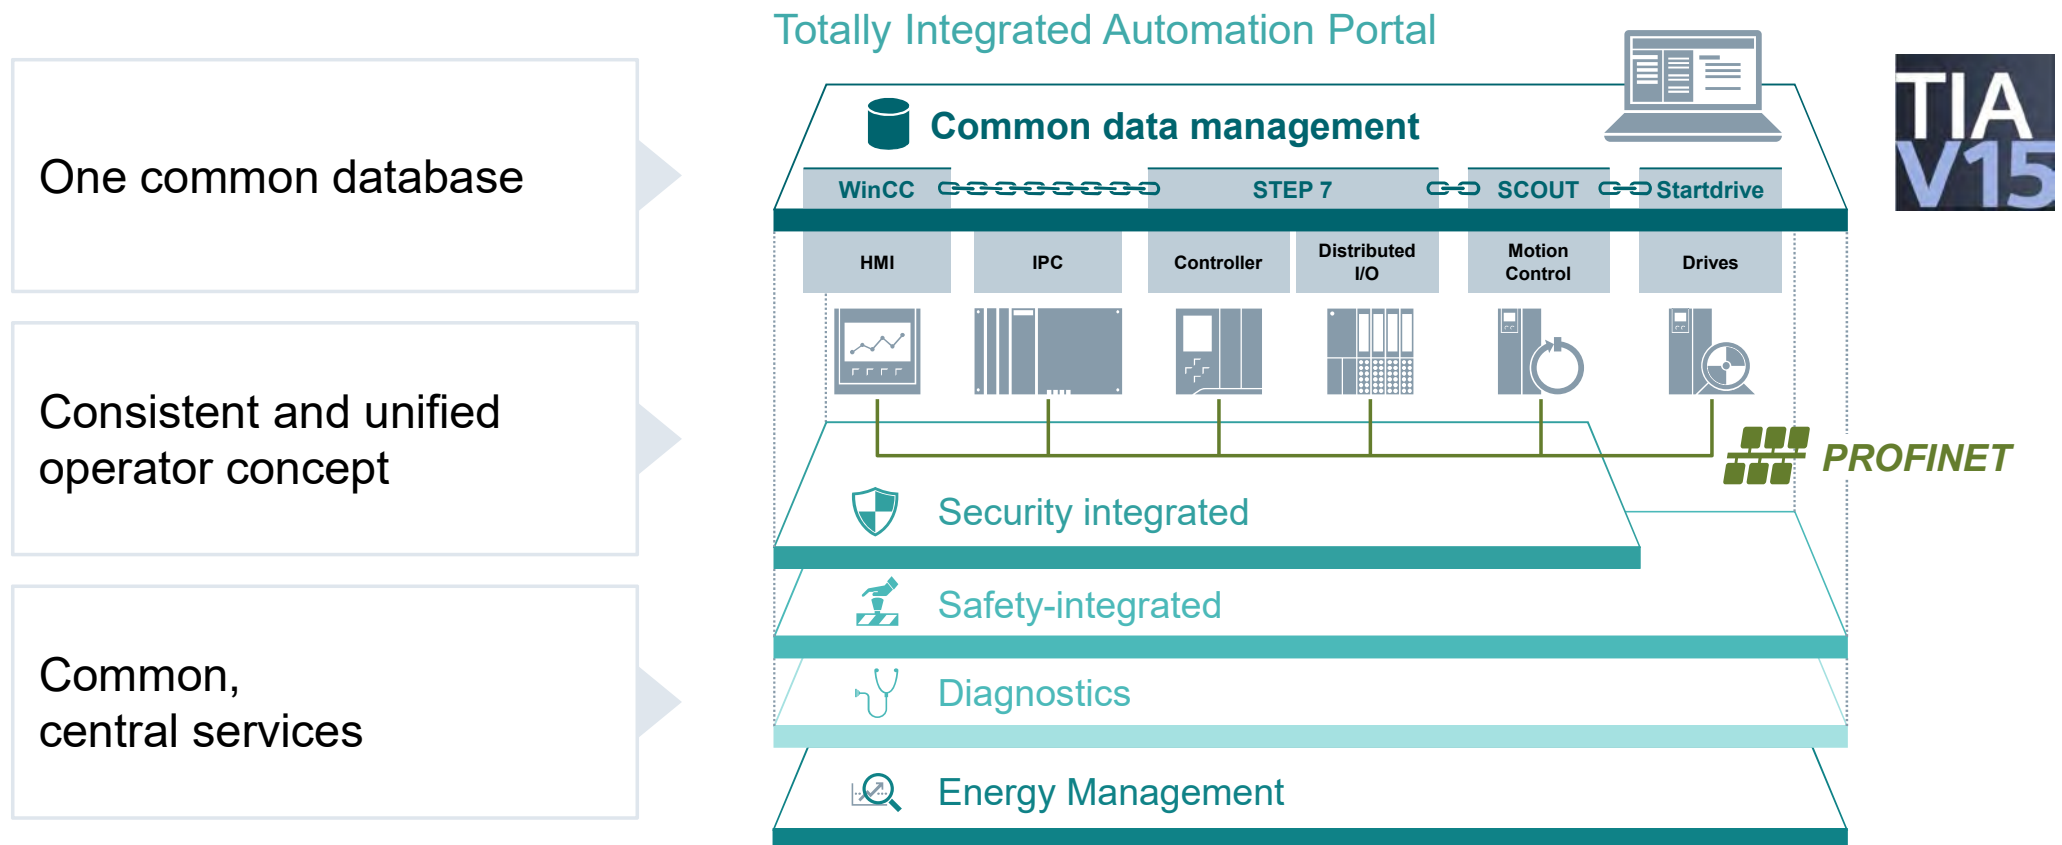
One common database

Consistent and unified operator concept

Common, central services

Totally Integrated Automation Portal

Common data management

WinCC

STEP 7

SCOUT

Startdrive

HMI

IPC

Controller

Distributed I/O

Motion Control

Drives

TIA V15

PROFINET

Security integrated

Safety-integrated

Diagnostics

Energy Management